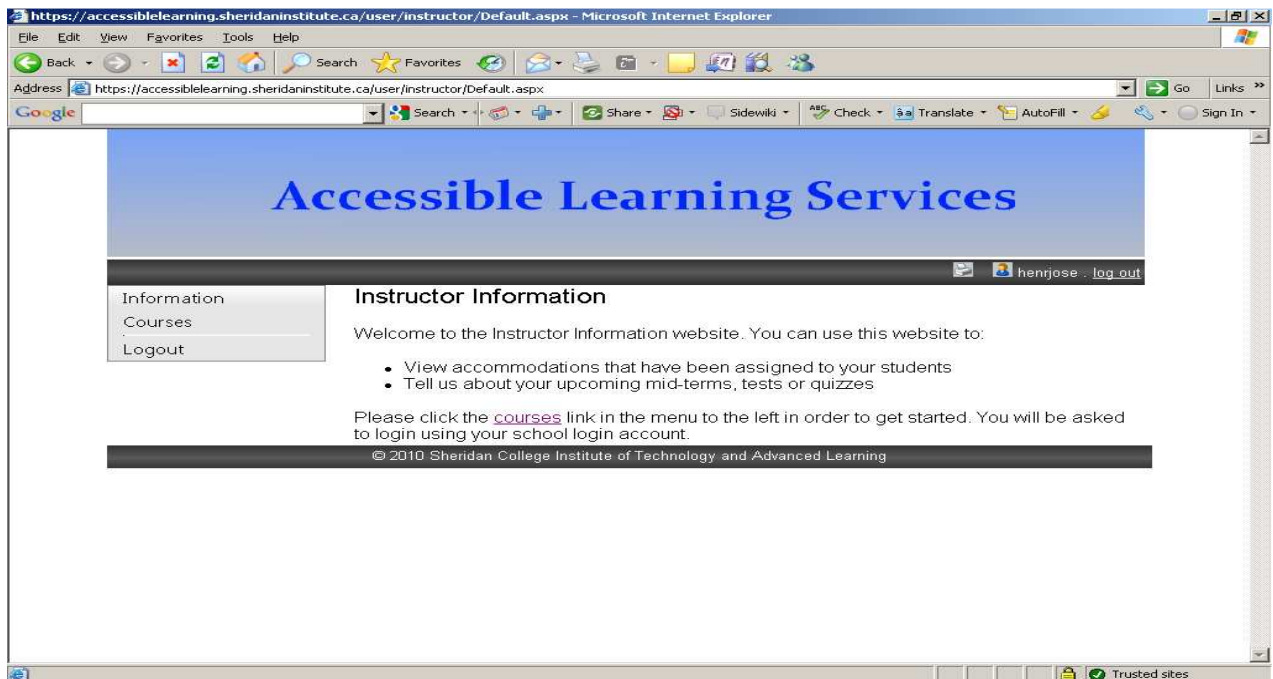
https://accessiblelearning.sheridaninstitute.ca/user/instructor/Default.aspx - Microsoft Internet Explorer

File Edit View Favorites Tools Help

Back Search Favorites

Address https://accessiblelearning.sheridaninstitute.ca/user/instructor/Default.aspx Go Links

Google Search Share Sidewiki Check Translate AutoFill Sign In

Accessible Learning Services

henrjose . log out

Information
Courses
Logout

Instructor Information

Welcome to the Instructor Information website. You can use this website to:

- View accommodations that have been assigned to your students
- Tell us about your upcoming mid-terms, tests or quizzes

Please click the courses link in the menu to the left in order to get started. You will be asked to login using your school login account.

© 2010 Sheridan College Institute of Technology and Advanced Learning

Trusted sites